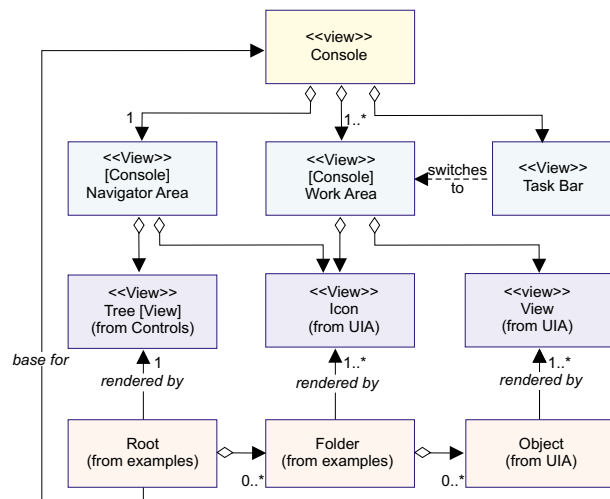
<<view>>
Console

1

1..*

<<View>>
[Console]
Navigator Area

<<View>>
[Console]
Work Area

switches to

<<View>>
Task Bar

<<View>>
Tree [View]
(from Controls)

<<View>>
Icon
(from UIA)

<<view>>
View
(from UIA)

base for

1
rendered by

1..*
rendered by

1..*
rendered by

Root
(from examples)

Folder
(from examples)

Object
(from UIA)

0..*

0..*